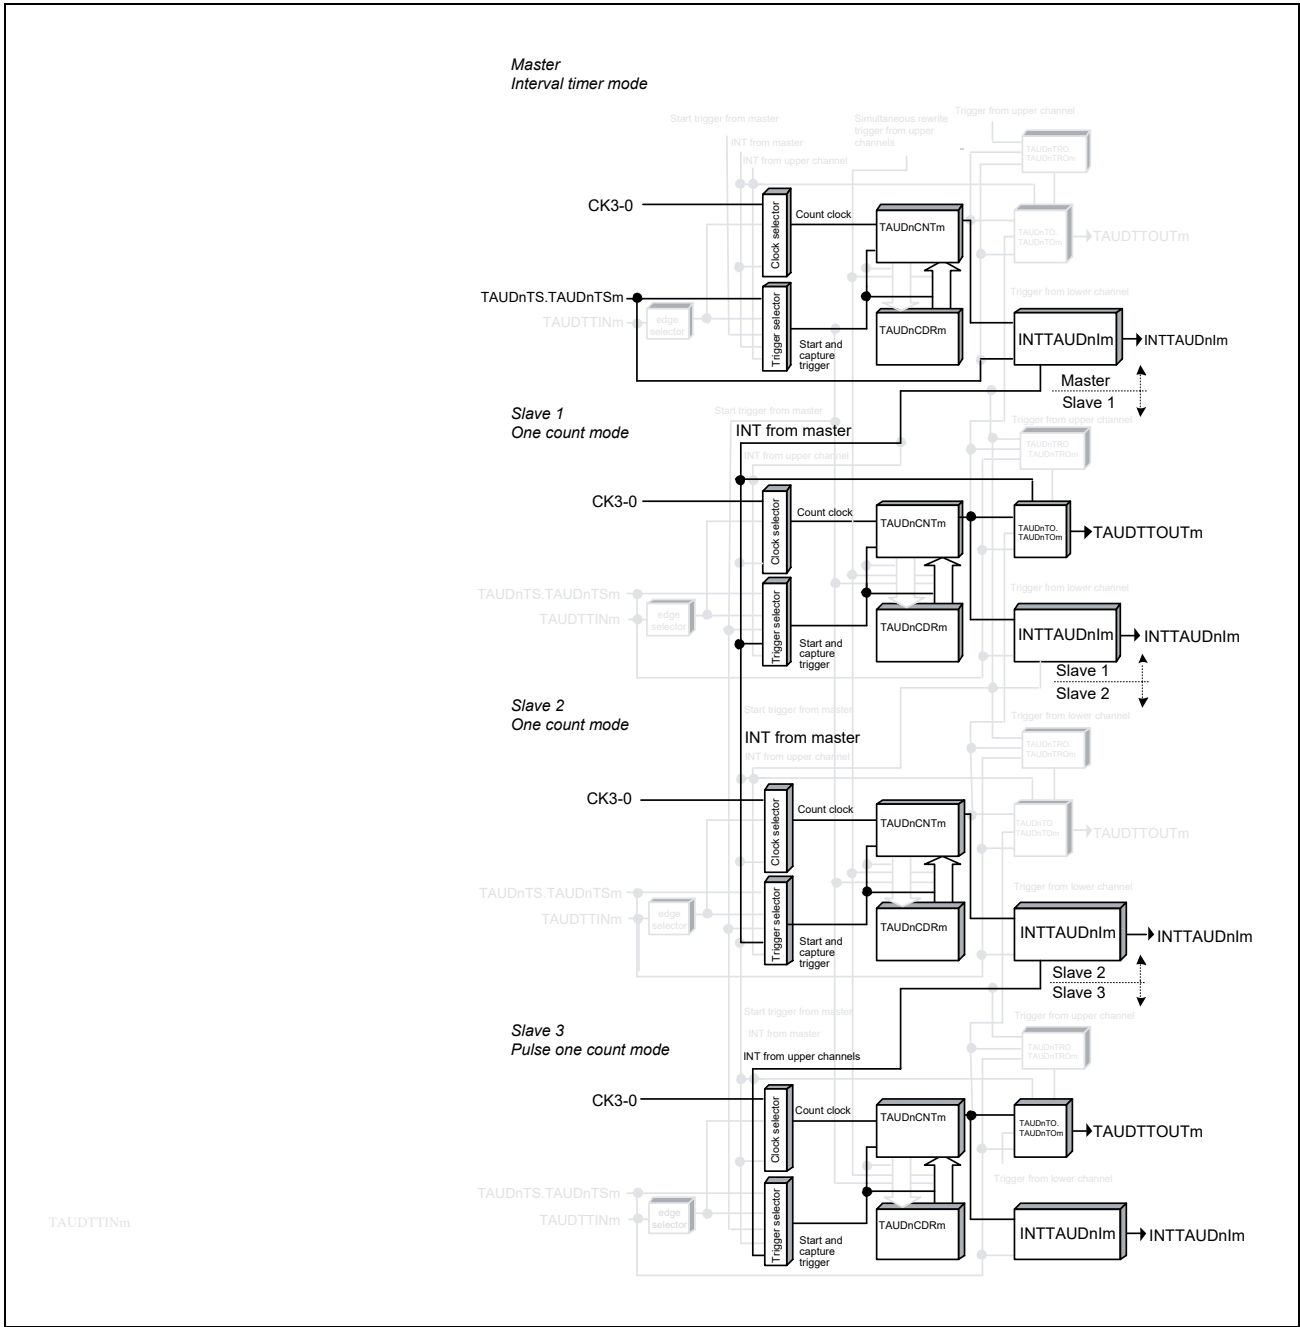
Master
Interval timer mode

Start trigger from master
INT from master
INT from upper channel
Simultaneous rewrite trigger from upper channels
Trigger from upper channel
TAUDnTRO, TAUDnTROm
CK3-0
Clock selector
Count clock
TAUDnCNTm
TAUDnTO, TAUDnTOm
TAUDTTOUTm
TAUDnTS.TAUDnTSm
Trigger from lower channel
TAUDTTINm
edge selector
Trigger selector
TAUDnCDRm
INTTAUDnIm
INTTAUDnIm
Start and capture trigger
Master
Slave 1

Slave 1
One count mode
Start trigger from master
INT from master
Trigger from upper channel
INT from upper channel
TAUDnTRO, TAUDnTROm
CK3-0
Clock selector
Count clock
TAUDnCNTm
TAUDnTO, TAUDnTOm
TAUDTTOUTm
TAUDnTS.TAUDnTSm
Trigger from lower channel
TAUDTTINm
edge selector
Trigger selector
TAUDnCDRm
INTTAUDnIm
INTTAUDnIm
Start and capture trigger
Slave 1
Slave 2

Slave 2
One count mode
Start trigger from master
Trigger from upper channel
INT from master
INT from upper channel
TAUDnTRO, TAUDnTROm
CK3-0
Clock selector
Count clock
TAUDnCNTm
TAUDnTO, TAUDnTOm
TAUDTTOUTm
TAUDnTS.TAUDnTSm
Trigger from lower channel
TAUDTTINm
edge selector
Trigger selector
TAUDnCDRm
INTTAUDnIm
INTTAUDnIm
Start and capture trigger
Slave 2
Slave 3

Slave 3
Pulse one count mode
Start trigger from master
Trigger from upper channel
INT from master
INT from upper channels
TAUDnTRO, TAUDnTROm
CK3-0
Clock selector
Count clock
TAUDnCNTm
TAUDnTO, TAUDnTOm
TAUDTTOUTm
Trigger from lower channel
TAUDnTS.TAUDnTSm
TAUDTTINm
edge selector
Trigger selector
TAUDnCDRm
INTTAUDnIm
INTTAUDnIm
Start and capture trigger
TAUDTTINm